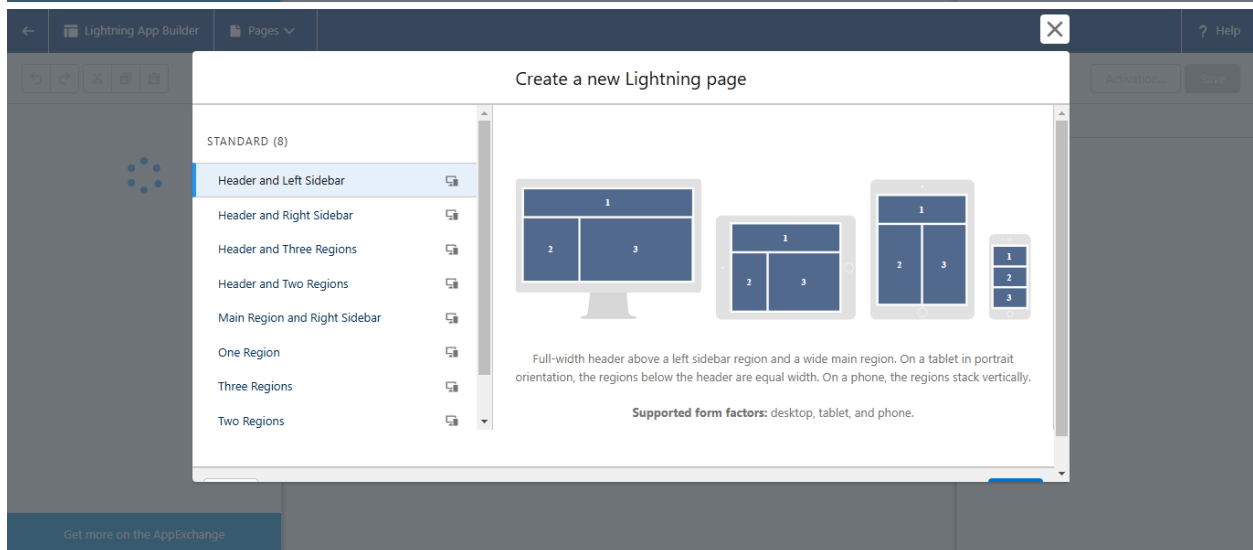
Lightning App Builder
Pages
? Help
Activation...
Save

Create a new Lightning page

STANDARD (8)
Header and Left Sidebar
Header and Right Sidebar
Header and Three Regions
Header and Two Regions
Main Region and Right Sidebar
One Region
Three Regions
Two Regions

1
2
3
1
2
3
1
2
3
1
2
3

Full-width header above a left sidebar region and a wide main region. On a tablet in portrait orientation, the regions below the header are equal width. On a phone, the regions stack vertically.

**Supported form factors:** desktop, tablet, and phone.

Get more on the AppExchange